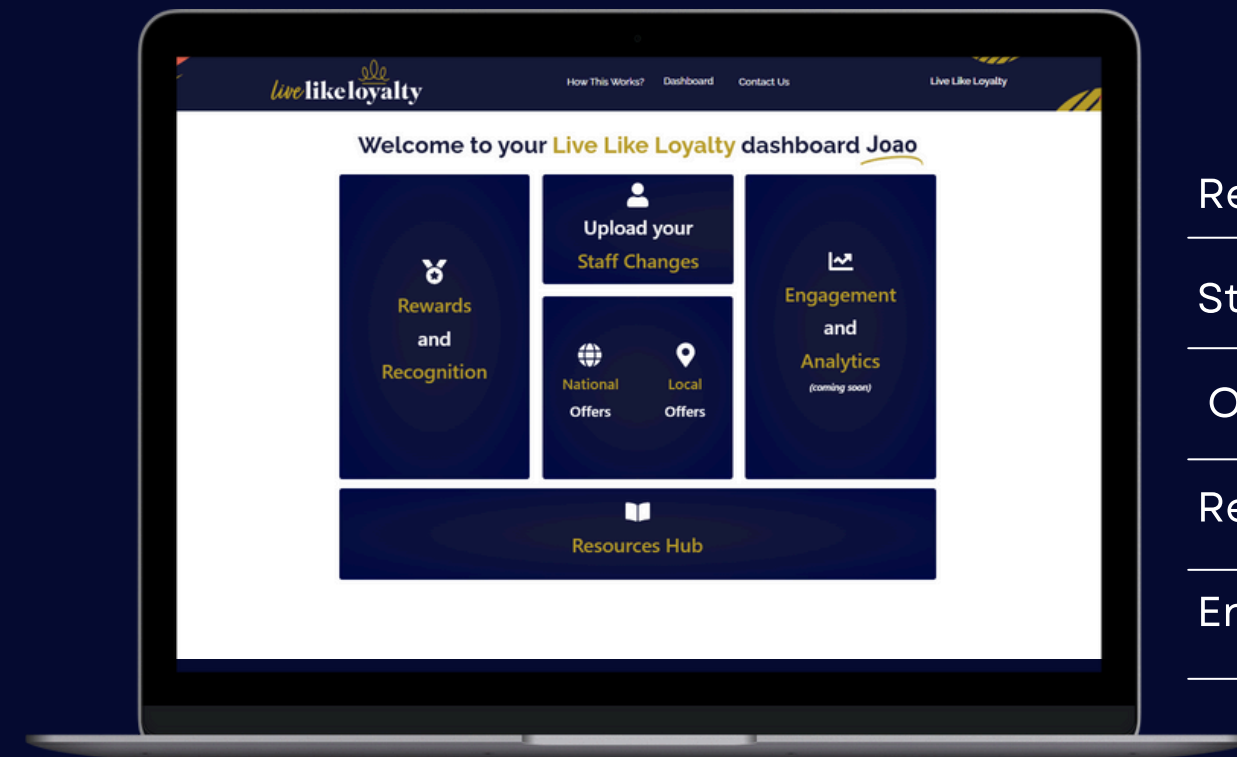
livelikeloyalty

How This Works? Dashboard Contact Us

Live Like Loyalty

Welcome to your Live Like Loyalty dashboard Joao

Rewards and Recognition

Upload your Staff Changes

National Offers

Local Offers

Engagement and Analytics (coming soon)

Resources Hub

Re

St

O

Re

En